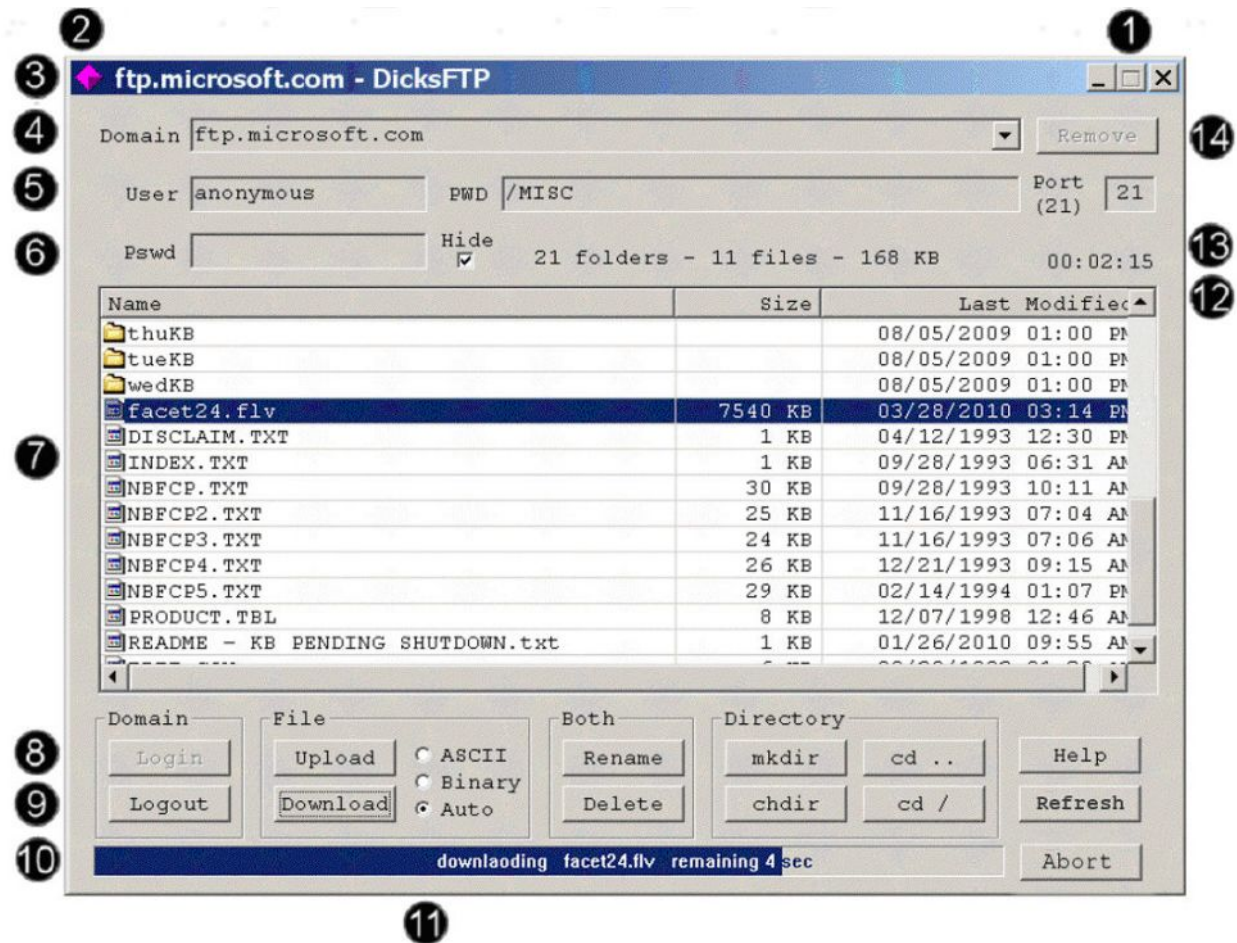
2

1

3 ftp.microsoft.com - DicksFTP

4 Domain ftp.microsoft.com Remove 14

5 User anonymous PWD /MISC Port (21) 21

6 Pswd Hide ☑ 21 folders - 11 files - 168 KB 00:02:15 13

12

| Name | Size | Last Modifie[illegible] |
|---|---|---|
| thuKB | | 08/05/2009 01:00 PM |
| tueKB | | 08/05/2009 01:00 PM |
| wedKB | | 08/05/2009 01:00 PM |
| facet24.flv | 7540 KB | 03/28/2010 03:14 PM |
| DISCLAIM.TXT | 1 KB | 04/12/1993 12:30 PM |
| INDEX.TXT | 1 KB | 09/28/1993 06:31 AM |
| NBFCP.TXT | 30 KB | 09/28/1993 10:11 AM |
| NBFCP2.TXT | 25 KB | 11/16/1993 07:04 AM |
| NBFCP3.TXT | 24 KB | 11/16/1993 07:06 AM |
| NBFCP4.TXT | 26 KB | 12/21/1993 09:15 AM |
| NBFCP5.TXT | 29 KB | 02/14/1994 01:07 PM |
| PRODUCT.TBL | 8 KB | 12/07/1998 12:46 AM |
| README - KB PENDING SHUTDOWN.txt | 1 KB | 01/26/2010 09:55 AM |

7

Domain
8 Login
9 Logout

File
Upload
Download
ASCII
Binary
Auto

Both
Rename
Delete

Directory
mkdir
cd ..
chdir
cd /

Help
Refresh

10 downlaoding facet24.flv remaining 4 sec
Abort

11